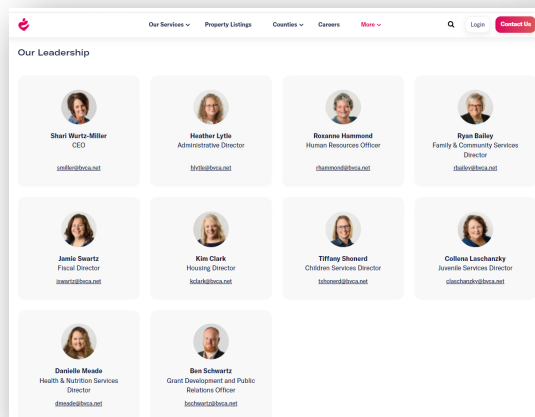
Our Services Property Listings Counties Careers More Login Contact Us

Our Leadership

Shari Wurtz-Miller
CEO
smiller@bvca.net

Heather Lytle
Administrative Director
hlytle@bvca.net

Roxanne Hammond
Human Resources Officer
rhammond@bvca.net

Ryan Bailey
Family & Community Services Director
rbailey@bvca.net

Jamie Swartz
Fiscal Director
jswartz@bvca.net

Kim Clark
Housing Director
kclark@bvca.net

Tiffany Shonerd
Children Services Director
tshonerd@bvca.net

Collena Laschanzky
Juvenile Services Director
claschanzky@bvca.net

Danielle Meade
Health & Nutrition Services Director
dmeade@bvca.net

Ben Schwartz
Grant Development and Public Relations Officer
bschwartz@bvca.net